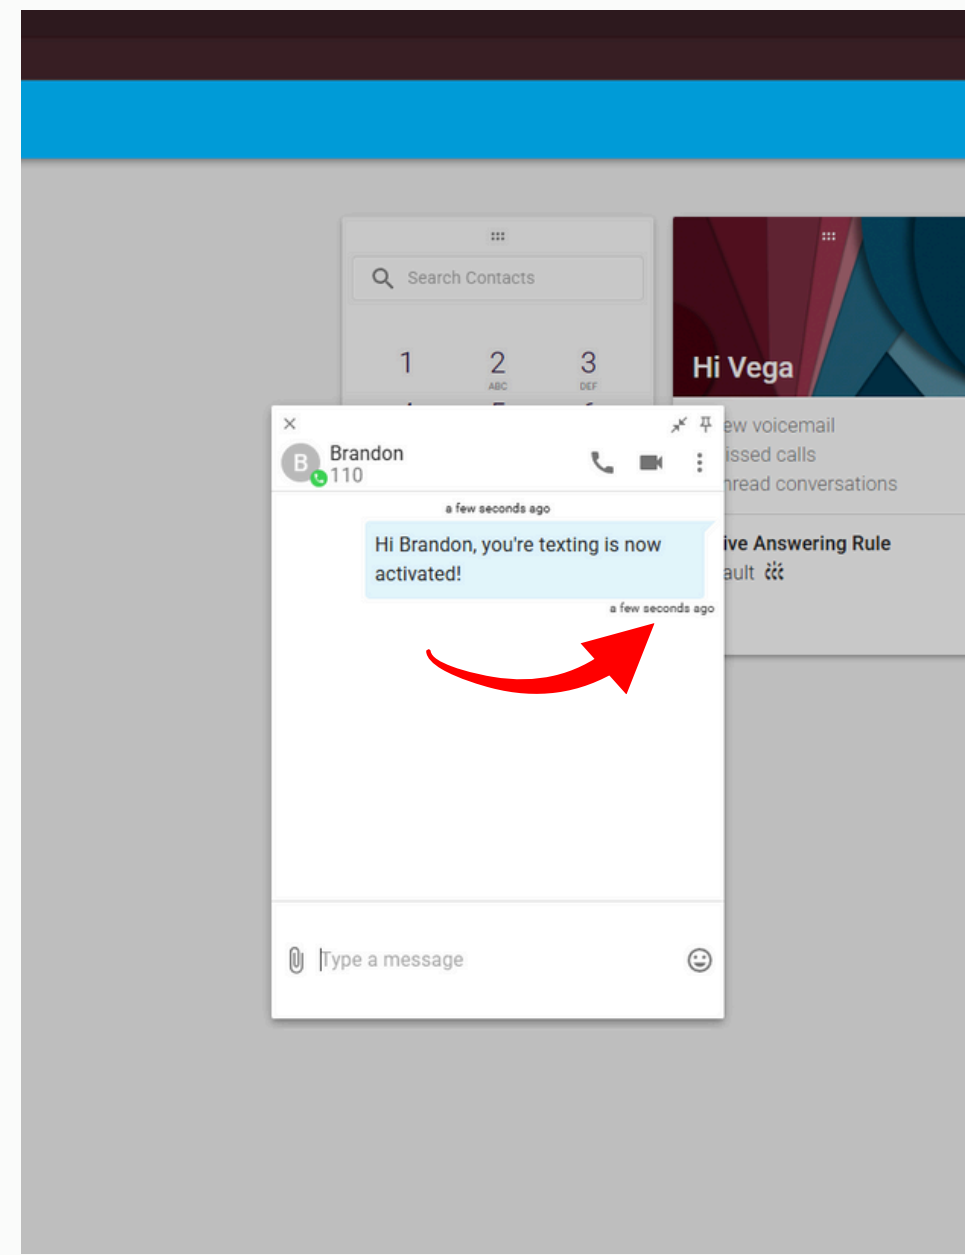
Search Contacts

1
2 ABC
3 DEF

Hi Vega

ew voicemail
issed calls
nread conversations

ive Answering Rule
ault

×

B
Brandon
110

a few seconds ago

Hi Brandon, you're texting is now activated!

a few seconds ago

Type a message